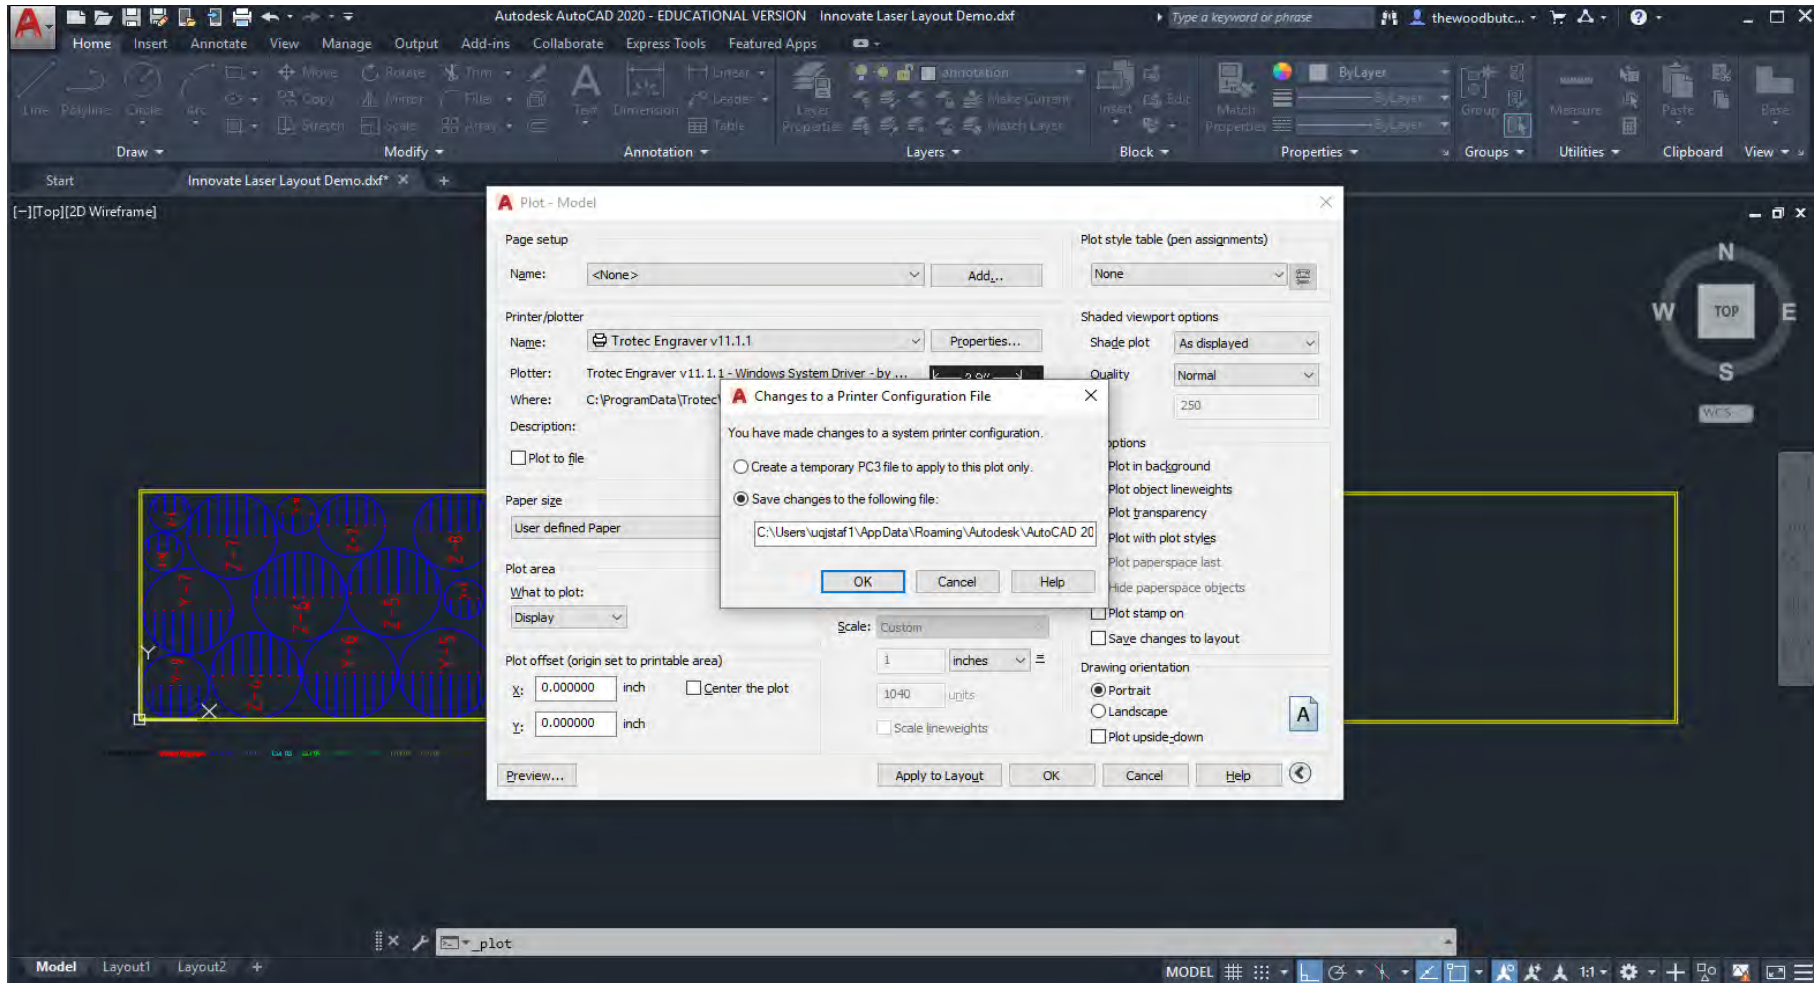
Autodesk AutoCAD 2020 - EDUCATIONAL VERSION Innovate Laser Layout Demo.dxf
Type a keyword or phrase
thewoodbutc...

Home Insert Annotate View Manage Output Add-ins Collaborate Express Tools Featured Apps

Line Polyline Circle Arc
Move Rotate Trim Copy Mirror Fillet Stretch Scale Array
Text Dimension
Linear Leader Table
Layer Properties
Make Current Match Layer
Insert Edit
Match Properties
ByLayer
Group
Measure
Paste
Base

Draw Modify Annotation Layers Block Properties Groups Utilities Clipboard View

Start Innovate Laser Layout Demo.dxf*

[−][Top][2D Wireframe]

N
W TOP E
S
WCS

Plot - Model

Page setup
Name: <None> Add...

Printer/plotter
Name: Trotec Engraver v11.1.1 Properties...
Plotter: Trotec Engraver v11.1.1 - Windows System Driver - by ...
Where: C:\ProgramData\Trotec\
Description:
Plot to file

Paper size
User defined Paper

Plot area
What to plot:
Display

Plot offset (origin set to printable area)
X: 0.000000 inch Center the plot
Y: 0.000000 inch

Scale: Custom
1 inches =
1040 units
Scale lineweights

Plot style table (pen assignments)
None

Shaded viewport options
Shade plot As displayed
Quality Normal
250

Plot options
Plot in background
Plot object lineweights
Plot transparency
Plot with plot styles
Plot paperspace last
Hide paperspace objects
Plot stamp on
Save changes to layout

Drawing orientation
Portrait
Landscape
Plot upside-down

Preview... Apply to Layout OK Cancel Help

Changes to a Printer Configuration File
You have made changes to a system printer configuration.
Create a temporary PC3 file to apply to this plot only.
Save changes to the following file:
C:\Users\uqjstaf1\AppData\Roaming\Autodesk\AutoCAD 20
OK Cancel Help

_plot

Model Layout1 Layout2
MODEL 1:1